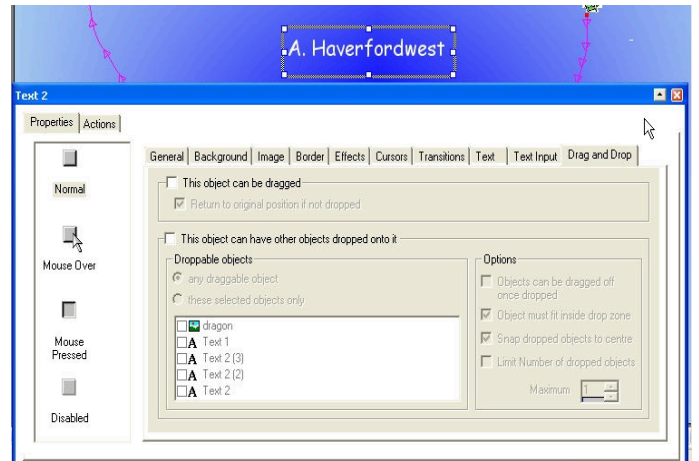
A. Haverfordwest

Text 2

Properties | Actions

Normal

Mouse Over

Mouse Pressed

Disabled

General | Background | Image | Border | Effects | Cursors | Transitions | Text | Text Input | Drag and Drop

This object can be dragged

Return to original position if not dropped

This object can have other objects dropped onto it

Droppable objects

any draggable object

these selected objects only

dragon

Text 1

Text 2 (3)

Text 2 (2)

Text 2

Options

Objects can be dragged off once dropped

Object must fit inside drop zone

Snap dropped objects to centre

Limit Number of dropped objects

Maximum 1